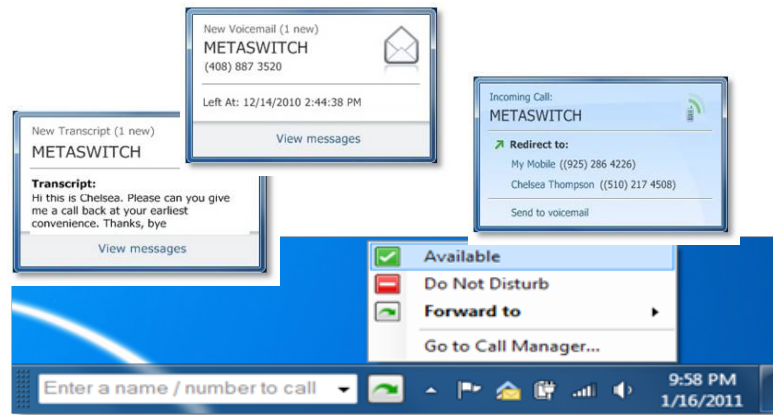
New Voicemail (1 new)
METASWITCH
(408) 887 3520

Left At: 12/14/2010 2:44:38 PM

View messages

Incoming Call:
METASWITCH

Redirect to:
My Mobile ((925) 286 4226)
Chelsea Thompson ((510) 217 4508)

Send to voicemail

New Transcript (1 new)
METASWITCH

Transcript:
Hi this is Chelsea. Please can you give me a call back at your earliest convenience. Thanks, bye

View messages

Available
Do Not Disturb
Forward to
Go to Call Manager...

Enter a name / number to call

9:58 PM
1/16/2011